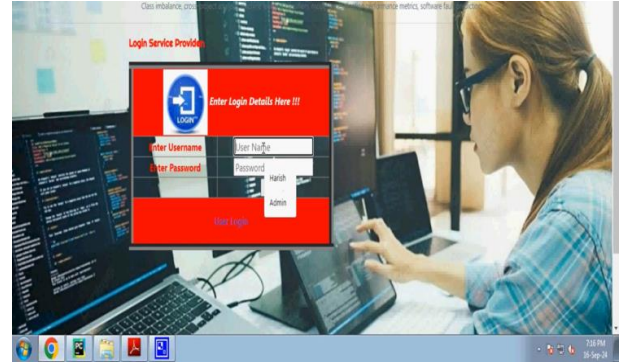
Class imbalance, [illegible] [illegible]ance metrics, software fau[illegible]

Login Service Provider

LOGIN

Enter Login Details Here !!!

Enter Username

User Name

Enter Password

Password

Harish

Admin

User Login

7:16 PM
16-Sep-24